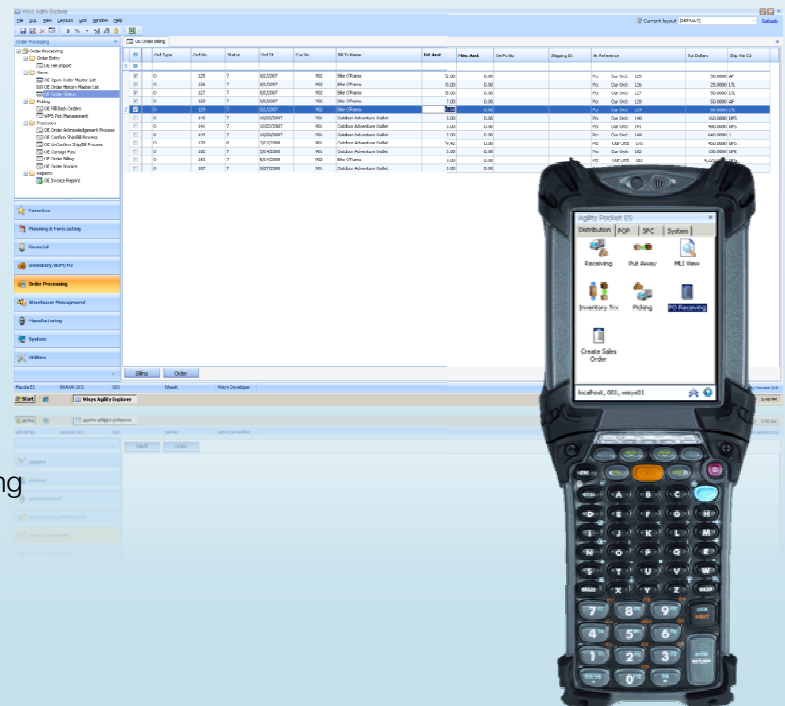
Wisys Agility Explorer
File Edit View Layouts Grid Window Help
Current layout [DEFAULT]
Refresh
Order Processing
OE Order Listing
Order Processing
Order Entry
OE Web Import
Views
OE Open Order Master List
OE Order History Master List
OE Order Status
Picking
OE Fill Back Orders
WMS Pick Management
Processes
OE Order Acknowledgement Process
OE Confirm Ship/Bill Process
OE UnConfirm Ship/Bill Process
OE Consign Pick
OE Order Billing
OE Order Invoice
Reports
OE Invoice Reprint

| | Ord Type | Ord No | Status | Ord Dt | Cus No | Bill To Name | Est Amt | Misc Amt | Ord Pct | Shipping Dt | Ar Reference | Tot Dollars | Ship Via Cd |
|---|---|---|---|---|---|---|---|---|---|---|---|---|---|
| | O | 125 | 7 | 8/8/2007 | 902 | Bike O'Rama | 1.00 | 0.00 | | | Our Ord: 125 | 50.0000 | AF |
| | O | 126 | 7 | 8/8/2007 | 902 | Bike O'Rama | 2.00 | 0.00 | | | Our Ord: 126 | 25.0000 | LTL |
| | O | 127 | 7 | 8/8/2007 | 902 | Bike O'Rama | 2.00 | 0.00 | | | Our Ord: 127 | 50.0000 | LTL |
| | O | 128 | 7 | 8/8/2007 | 902 | Bike O'Rama | 7.00 | 0.00 | | | Our Ord: 128 | 50.0000 | AF |
| | O | 129 | 7 | 8/8/2007 | 902 | Bike O'Rama | 1.00 | 0.00 | | | Our Ord: 129 | 50.0000 | LTL |
| | O | 140 | 7 | 10/22/2007 | 901 | Outdoor Adventure Outlet | 1.00 | 0.00 | | | Our Ord: 140 | 160.0000 | UPS |
| | O | 141 | 7 | 10/22/2007 | 901 | Outdoor Adventure Outlet | 1.00 | 0.00 | | | Our Ord: 141 | 400.0000 | UPS |
| | O | 142 | 7 | 10/22/2007 | 901 | Outdoor Adventure Outlet | 1.00 | 0.00 | | | Our Ord: 142 | 160.0000 | 1 |
| | O | 170 | 8 | 7/17/2008 | 901 | Outdoor Adventure Outlet | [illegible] | 0.00 | | | Our Ord: 170 | 400.0000 | UPS |
| | O | 182 | 7 | 8/14/2008 | 901 | Outdoor Adventure Outlet | 1.00 | 0.00 | | | Our Ord: 182 | 100.0000 | UPS |
| | O | 183 | 7 | 8/14/2008 | 902 | Bike O'Rama | 1.00 | 0.00 | | | Our Ord: 183 | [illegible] | |
| | O | 187 | 7 | 8/27/2008 | 901 | Outdoor Adventure Outlet | 1.00 | 0.00 | | | | | |

Favorites
Planning & Forecasting
Financial
Inventory/BOM/PO
Order Processing
Warehouse Management
Manufacturing
System
Utilities
Billing
Order
Macola ES
SHAWN-2K3
001
Shawn
Wisys Developer
Version 8.0
Start
Wisys Agility Explorer
3:49 PM
ng
Agility Pocket ES
Distribution
POP
SFC
System
Receiving
Put Away
MLI View
Inventory Trx
Picking
PO Receiving
Create Sales Order
localhost, 001, wisys01